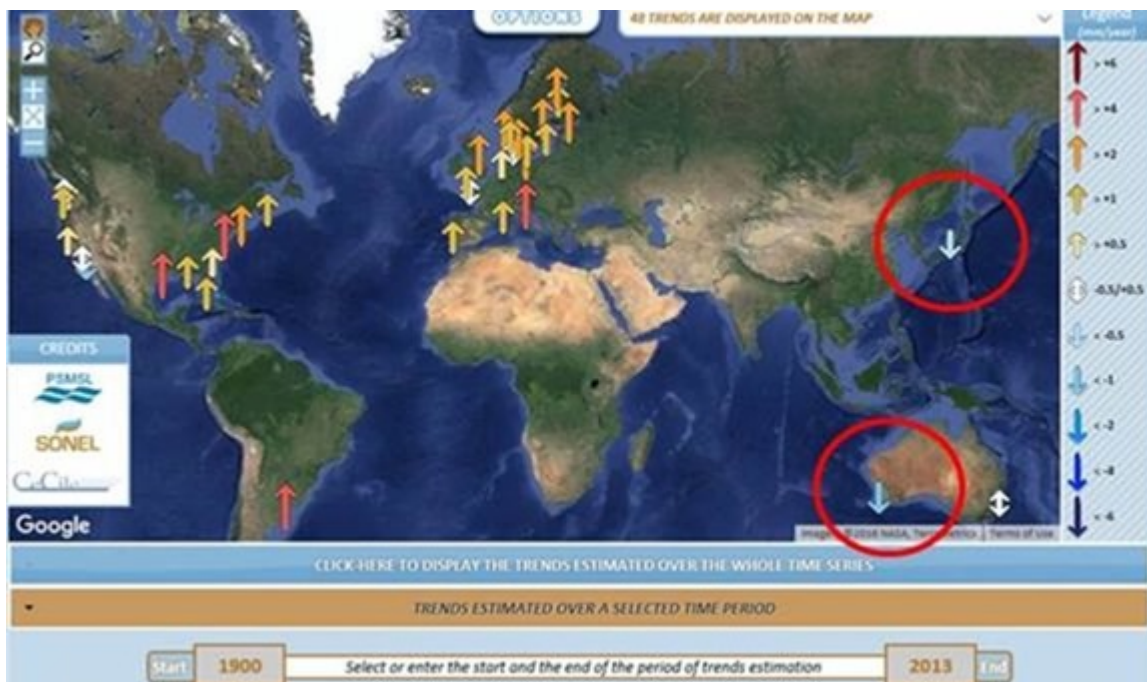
OPTIONS

48 TRENDS ARE DISPLAYED ON THE MAP

Legend (mm/year)

> +6

> +4

> +2

> +1

> +0.5

-0.5/+0.5

< -0.5

< -1

< -2

< -4

< -6

CREDITS

PSMSL

SONEL

CoCliCo

Google

Imagery ©2016 NASA, TerraMetrics | Terms of Use

CLICK-HERE TO DISPLAY THE TRENDS ESTIMATED OVER THE WHOLE TIME SERIES

TRENDS ESTIMATED OVER A SELECTED TIME PERIOD

Start 1900 Select or enter the start and the end of the period of trends estimation 2013 End